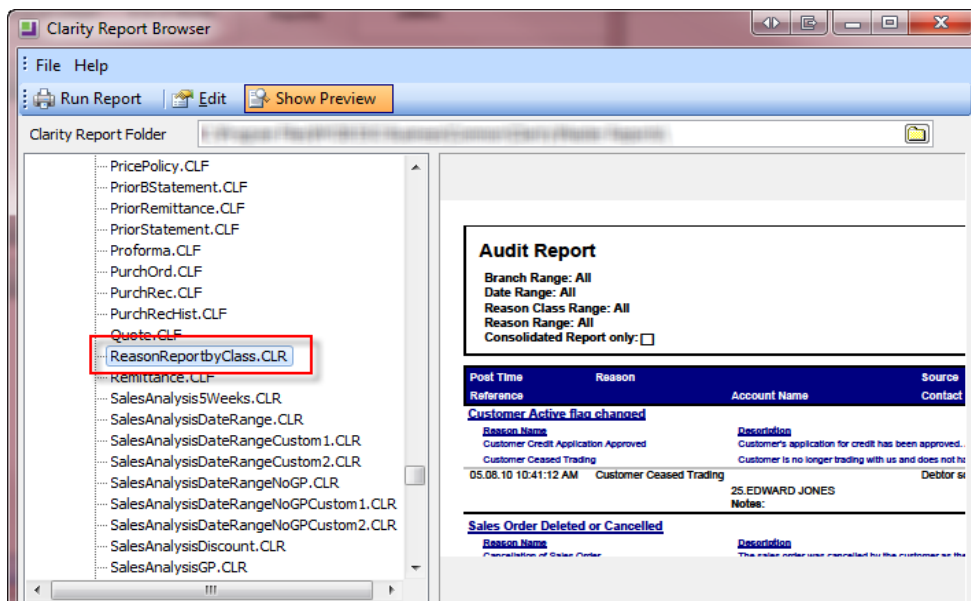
Clarity Report Browser

File Help

Run Report Edit Show Preview

Clarity Report Folder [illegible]

PricePolicy.CLF
PriorBStatement.CLF
PriorRemittance.CLF
PriorStatement.CLF
Proforma.CLF
PurchOrd.CLF
PurchRec.CLF
PurchRecHist.CLF
Quote.CLF
ReasonReportbyClass.CLR
Remittance.CLF
SalesAnalysis5Weeks.CLR
SalesAnalysisDateRange.CLR
SalesAnalysisDateRangeCustom1.CLR
SalesAnalysisDateRangeCustom2.CLR
SalesAnalysisDateRangeNoGP.CLR
SalesAnalysisDateRangeNoGPCustom1.CLR
SalesAnalysisDateRangeNoGPCustom2.CLR
SalesAnalysisDiscount.CLR
SalesAnalysisGP.CLR

Audit Report
Branch Range: All
Date Range: All
Reason Class Range: All
Reason Range: All
Consolidated Report only: ☐

Post Time Reason Source
Reference Account Name Contact

Customer Active flag changed
Reason Name Description
Customer Credit Application Approved Customer's application for credit has been approved.
Customer Ceased Trading Customer is no longer trading with us and does not ha
05.08.10 10:41:12 AM Customer Ceased Trading Debtor s
25.EDWARD JONES
Notes:

Sales Order Deleted or Cancelled
Reason Name Description
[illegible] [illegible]